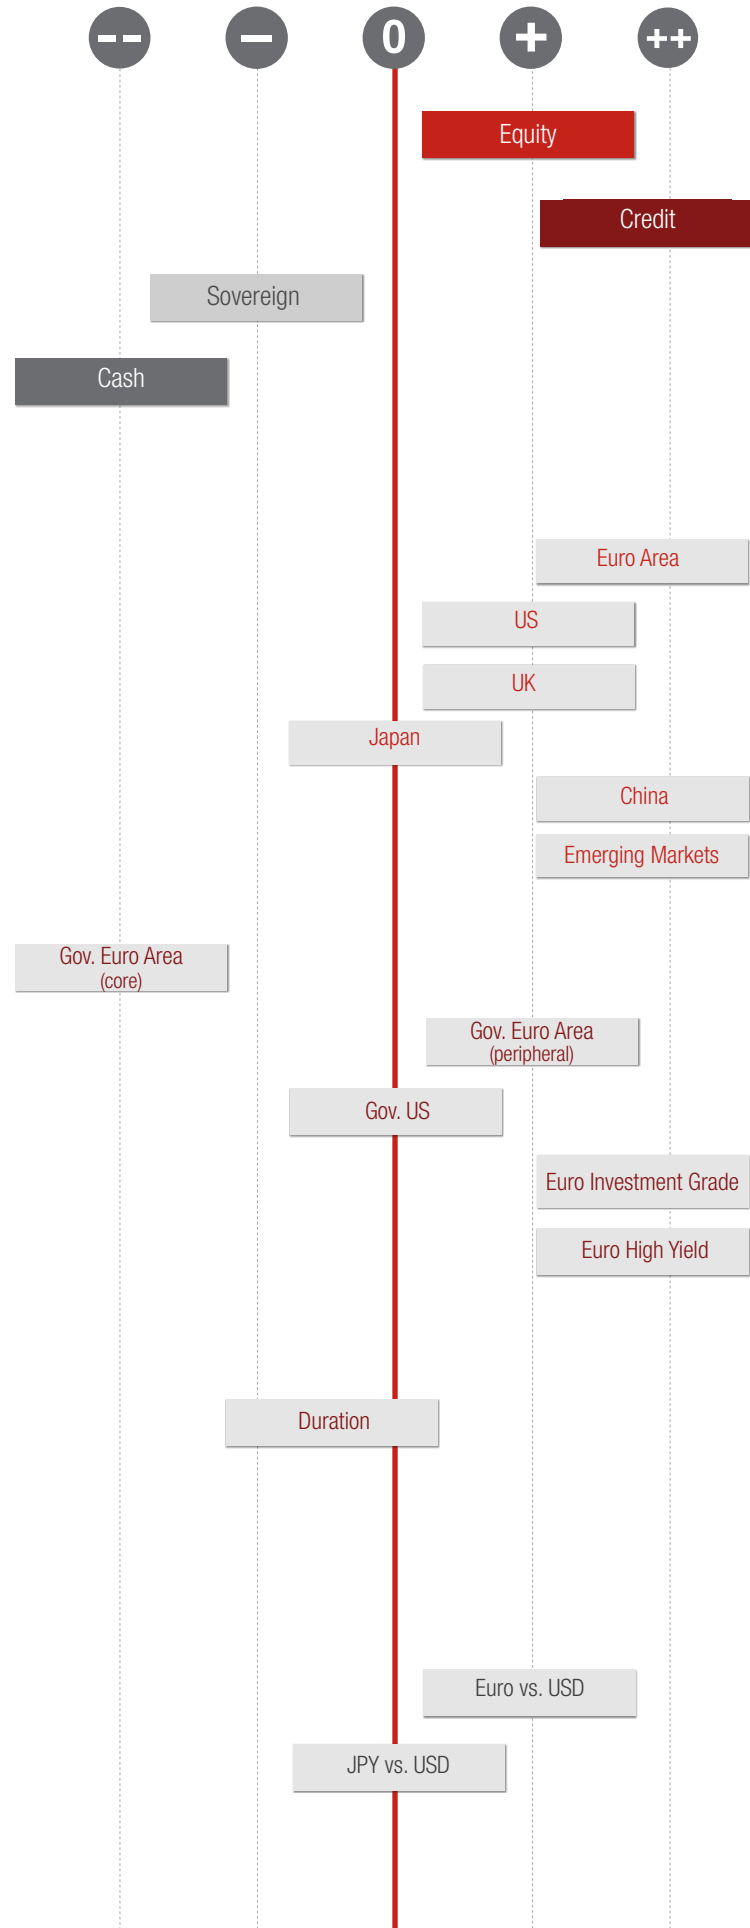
-- − 0 + ++

Equity

Credit

Sovereign

Cash

Euro Area

US

UK

Japan

China

Emerging Markets

Gov. Euro Area (core)

Gov. Euro Area (peripheral)

Gov. US

Euro Investment Grade

Euro High Yield

Duration

Euro vs. USD

JPY vs. USD